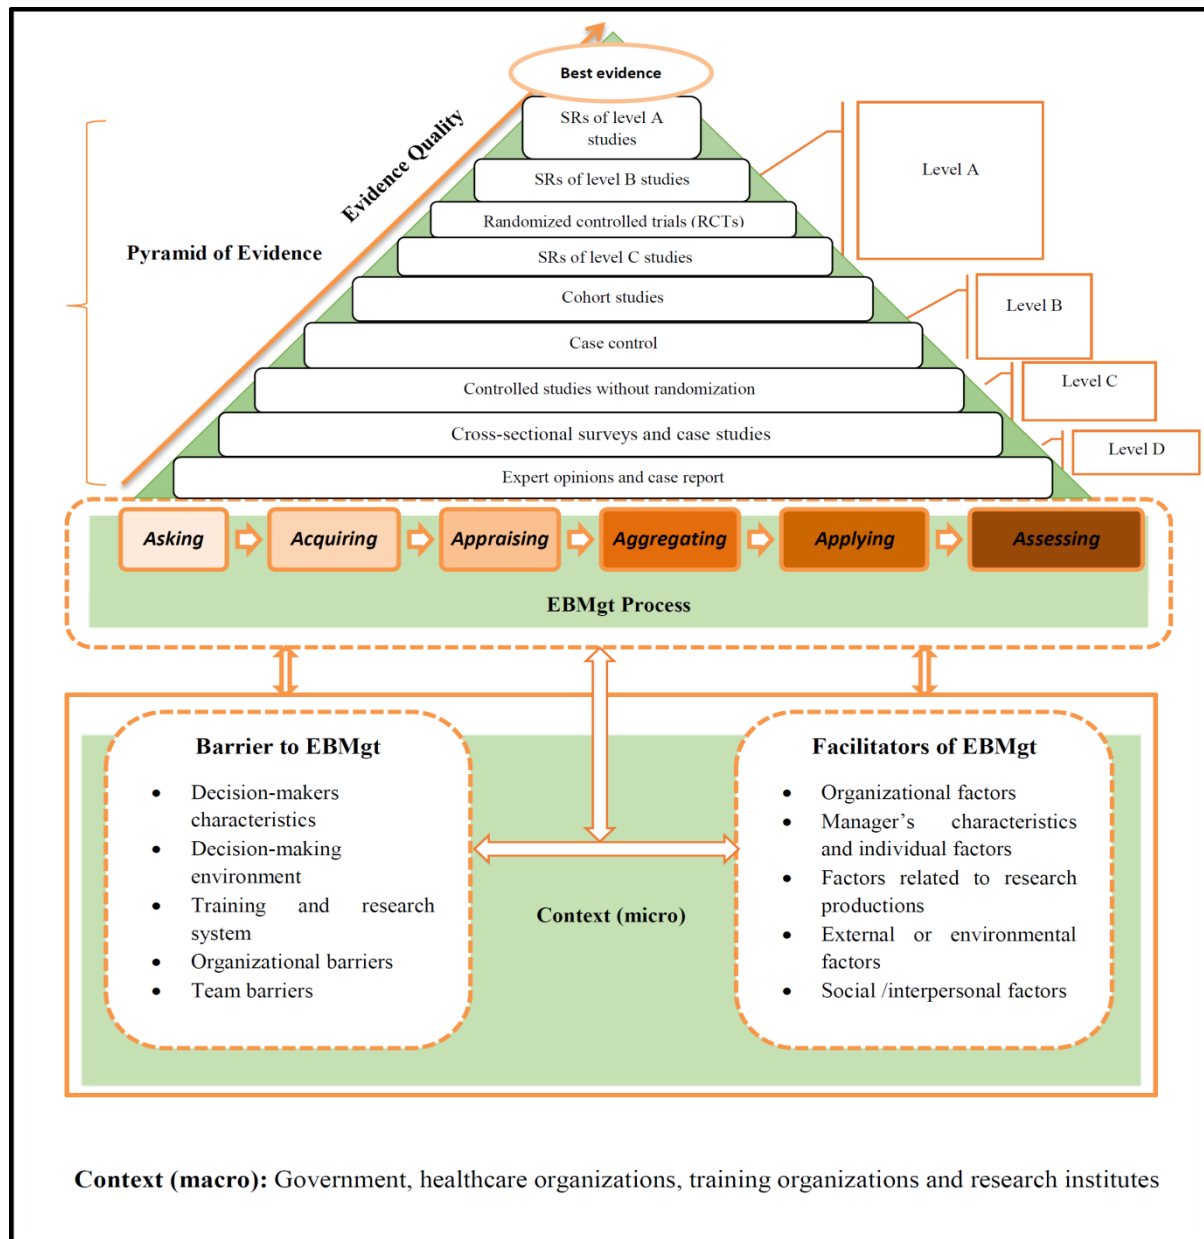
Best evidence

Evidence Quality

Pyramid of Evidence

SRs of level A studies

SRs of level B studies

Randomized controlled trials (RCTs)

SRs of level C studies

Cohort studies

Case control

Controlled studies without randomization

Cross-sectional surveys and case studies

Expert opinions and case report

Level A

Level B

Level C

Level D

Asking

Acquiring

Appraising

Aggregating

Applying

Assessing

EBMgt Process

Barrier to EBMgt

- Decision-makers characteristics
- Decision-making environment
- Training and research system
- Organizational barriers
- Team barriers

Context (micro)

Facilitators of EBMgt

- Organizational factors
- Manager’s characteristics and individual factors
- Factors related to research productions
- External or environmental factors
- Social /interpersonal factors

**Context (macro):** Government, healthcare organizations, training organizations and research institutes